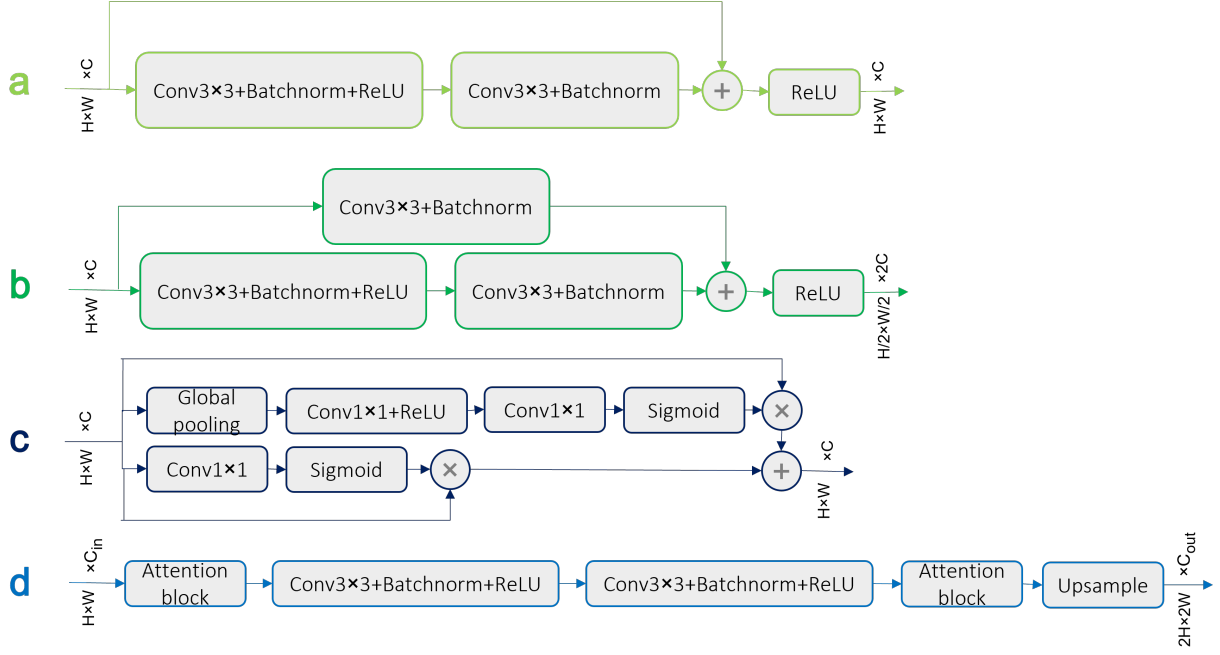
a

H×W ×C

Conv3×3+Batchnorm+ReLU

Conv3×3+Batchnorm

+

ReLU

H×W ×C

b

Conv3×3+Batchnorm

H×W ×C

Conv3×3+Batchnorm+ReLU

Conv3×3+Batchnorm

+

ReLU

H/2×W/2 ×2C

c

H×W ×C

Global pooling

Conv1×1+ReLU

Conv1×1

Sigmoid

×

Conv1×1

Sigmoid

×

+

H×W ×C

d

H×W ×$C_{in}$

Attention block

Conv3×3+Batchnorm+ReLU

Conv3×3+Batchnorm+ReLU

Attention block

Upsample

2H×2W ×$C_{out}$